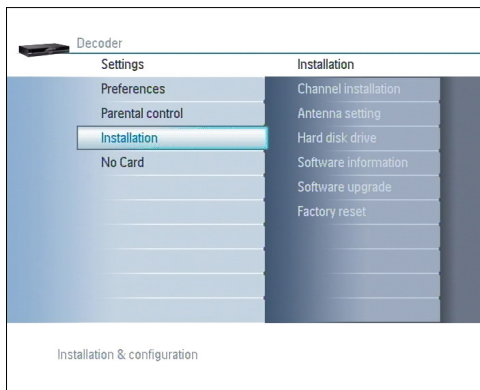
Decoder

Settings

Preferences
Parental control
Installation
No Card

Installation

Channel installation
Antenna setting
Hard disk drive
Software information
Software upgrade
Factory reset

Installation & configuration